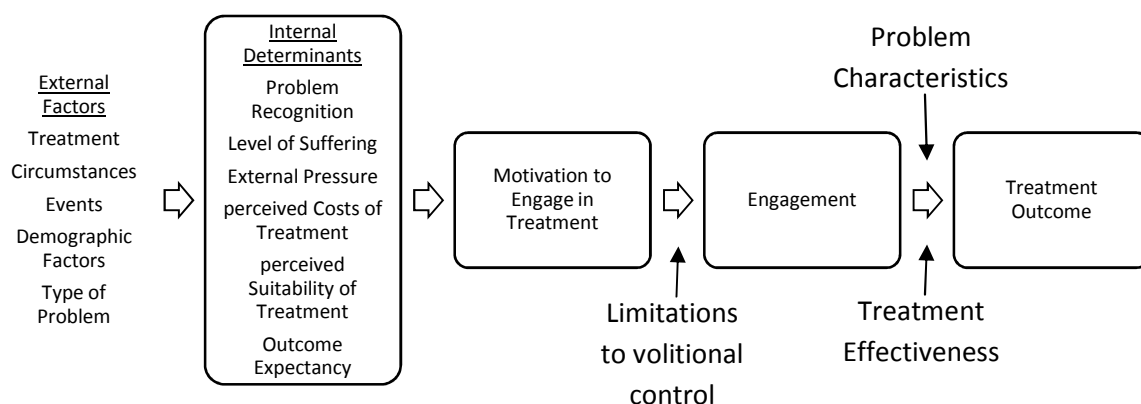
External Factors
Treatment
Circumstances
Events
Demographic Factors
Type of Problem

Internal Determinants
Problem Recognition
Level of Suffering
External Pressure
perceived Costs of Treatment
perceived Suitability of Treatment
Outcome Expectancy

Motivation to Engage in Treatment

Limitations to volitional control

Engagement

Problem Characteristics

Treatment Effectiveness

Treatment Outcome